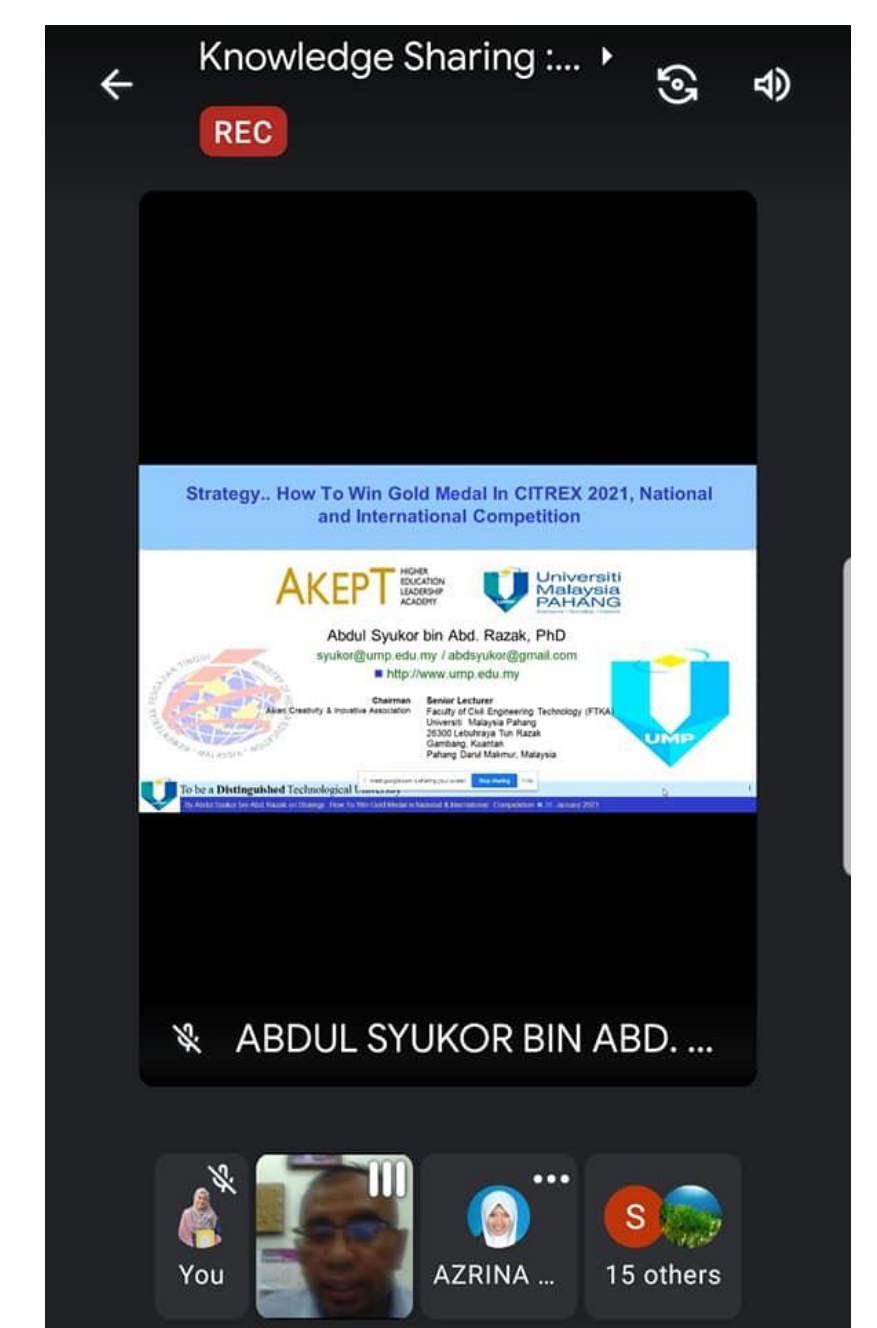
Knowledge Sharing :...

REC

Strategy.. How To Win Gold Medal In CITREX 2021, National and International Competition

AKEPT HIGHER EDUCATION LEADERSHIP ACADEMY

Universiti Malaysia PAHANG

Abdul Syukor bin Abd. Razak, PhD
syukor@ump.edu.my / abdsyukor@gmail.com
http://www.ump.edu.my

Chairman
Asian Creativity & Inovative Association

Senior Lecturer
Faculty of Civil Engineering Technology (FTKA)
Universiti Malaysia Pahang
26300 Lebuhraya Tun Razak
Gambang, Kuantan
Pahang Darul Makmur, Malaysia

UMP

KEMENTERIAN PENDIDIKAN TINGGI MINISTRY OF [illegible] MALAYSIA

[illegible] Stop sharing Hide

To be a Distinguished Technological University

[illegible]

ABDUL SYUKOR BIN ABD. ...

You

AZRINA ...

S

15 others